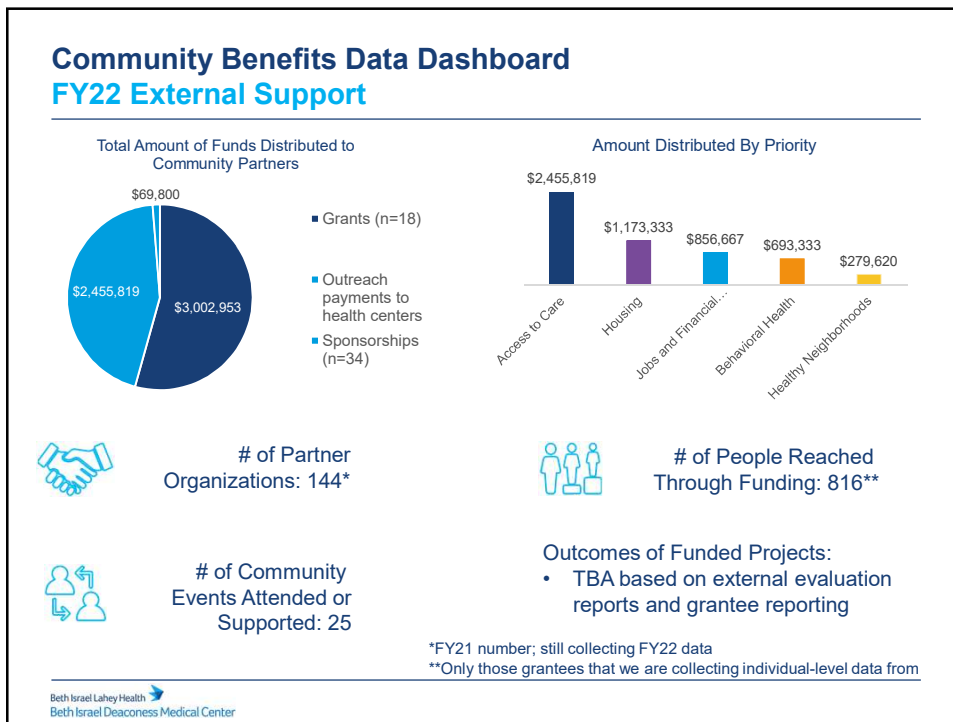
Community Benefits Data Dashboard
FY22 External Support

Total Amount of Funds Distributed to Community Partners

$69,800
$2,455,819
$3,002,953

Grants (n=18)
Outreach payments to health centers
Sponsorships (n=34)

Amount Distributed By Priority

$2,455,819
$1,173,333
$856,667
$693,333
$279,620

Access to Care
Housing
Jobs and Financial...
Behavioral Health
Healthy Neighborhoods

# of Partner Organizations: 144*

# of People Reached Through Funding: 816**

# of Community Events Attended or Supported: 25

Outcomes of Funded Projects:
• TBA based on external evaluation reports and grantee reporting

*FY21 number; still collecting FY22 data
**Only those grantees that we are collecting individual-level data from

Beth Israel Lahey Health
Beth Israel Deaconess Medical Center